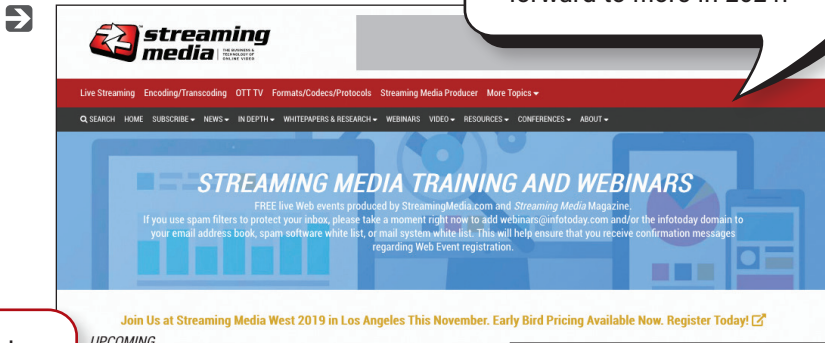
forward to more in 2021.

streaming media THE BUSINESS & TECHNOLOGY OF ONLINE VIDEO

Live Streaming Encoding/Transcoding OTT TV Formats/Codecs/Protocols Streaming Media Producer More Topics

SEARCH HOME SUBSCRIBE NEWS IN DEPTH WHITEPAPERS & RESEARCH WEBINARS VIDEO RESOURCES CONFERENCES ABOUT

STREAMING MEDIA TRAINING AND WEBINARS

FREE live Web events produced by StreamingMedia.com and Streaming Media Magazine.
If you use spam filters to protect your inbox, please take a moment right now to add webinars@infotoday.com and/or the infotoday domain to your email address book, spam software white list, or mail system white list. This will help ensure that you receive confirmation messages regarding Web Event registration.

Join Us at Streaming Media West 2019 in Los Angeles This November. Early Bird Pricing Available Now. Register Today!

UPCOMING